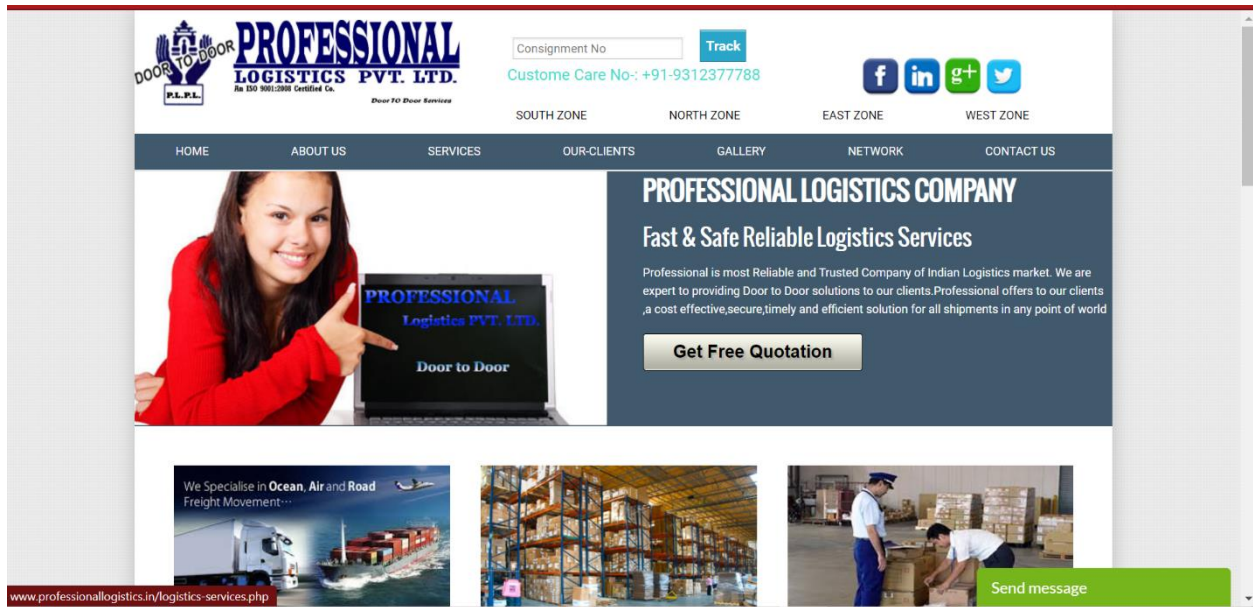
DOOR TO DOOR
P.L.P.L.
PROFESSIONAL
LOGISTICS PVT. LTD.
An ISO 9001:2008 Certified Co.
Door TO Door Services

Consignment No
Track
Custome Care No-: +91-9312377788

f in g+

SOUTH ZONE NORTH ZONE EAST ZONE WEST ZONE

HOME ABOUT US SERVICES OUR-CLIENTS GALLERY NETWORK CONTACT US

PROFESSIONAL
Logistics PVT. LTD.
Door to Door

PROFESSIONAL LOGISTICS COMPANY

Fast & Safe Reliable Logistics Services

Professional is most Reliable and Trusted Company of Indian Logistics market. We are expert to providing Door to Door solutions to our clients.Professional offers to our clients ,a cost effective,secure,timely and efficient solution for all shipments in any point of world

Get Free Quotation

We Specialise in Ocean, Air and Road Freight Movement···

www.professionallogistics.in/logistics-services.php

Send message